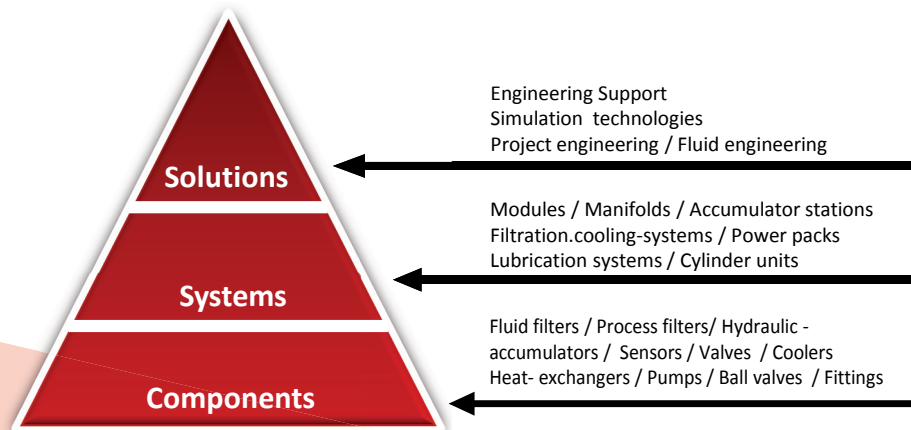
Solutions

Systems

Components

Engineering Support
Simulation technologies
Project engineering / Fluid engineering

Modules / Manifolds / Accumulator stations
Filtration.cooling-systems / Power packs
Lubrication systems / Cylinder units

Fluid filters / Process filters/ Hydraulic - accumulators / Sensors / Valves / Coolers
Heat- exchangers / Pumps / Ball valves / Fittings